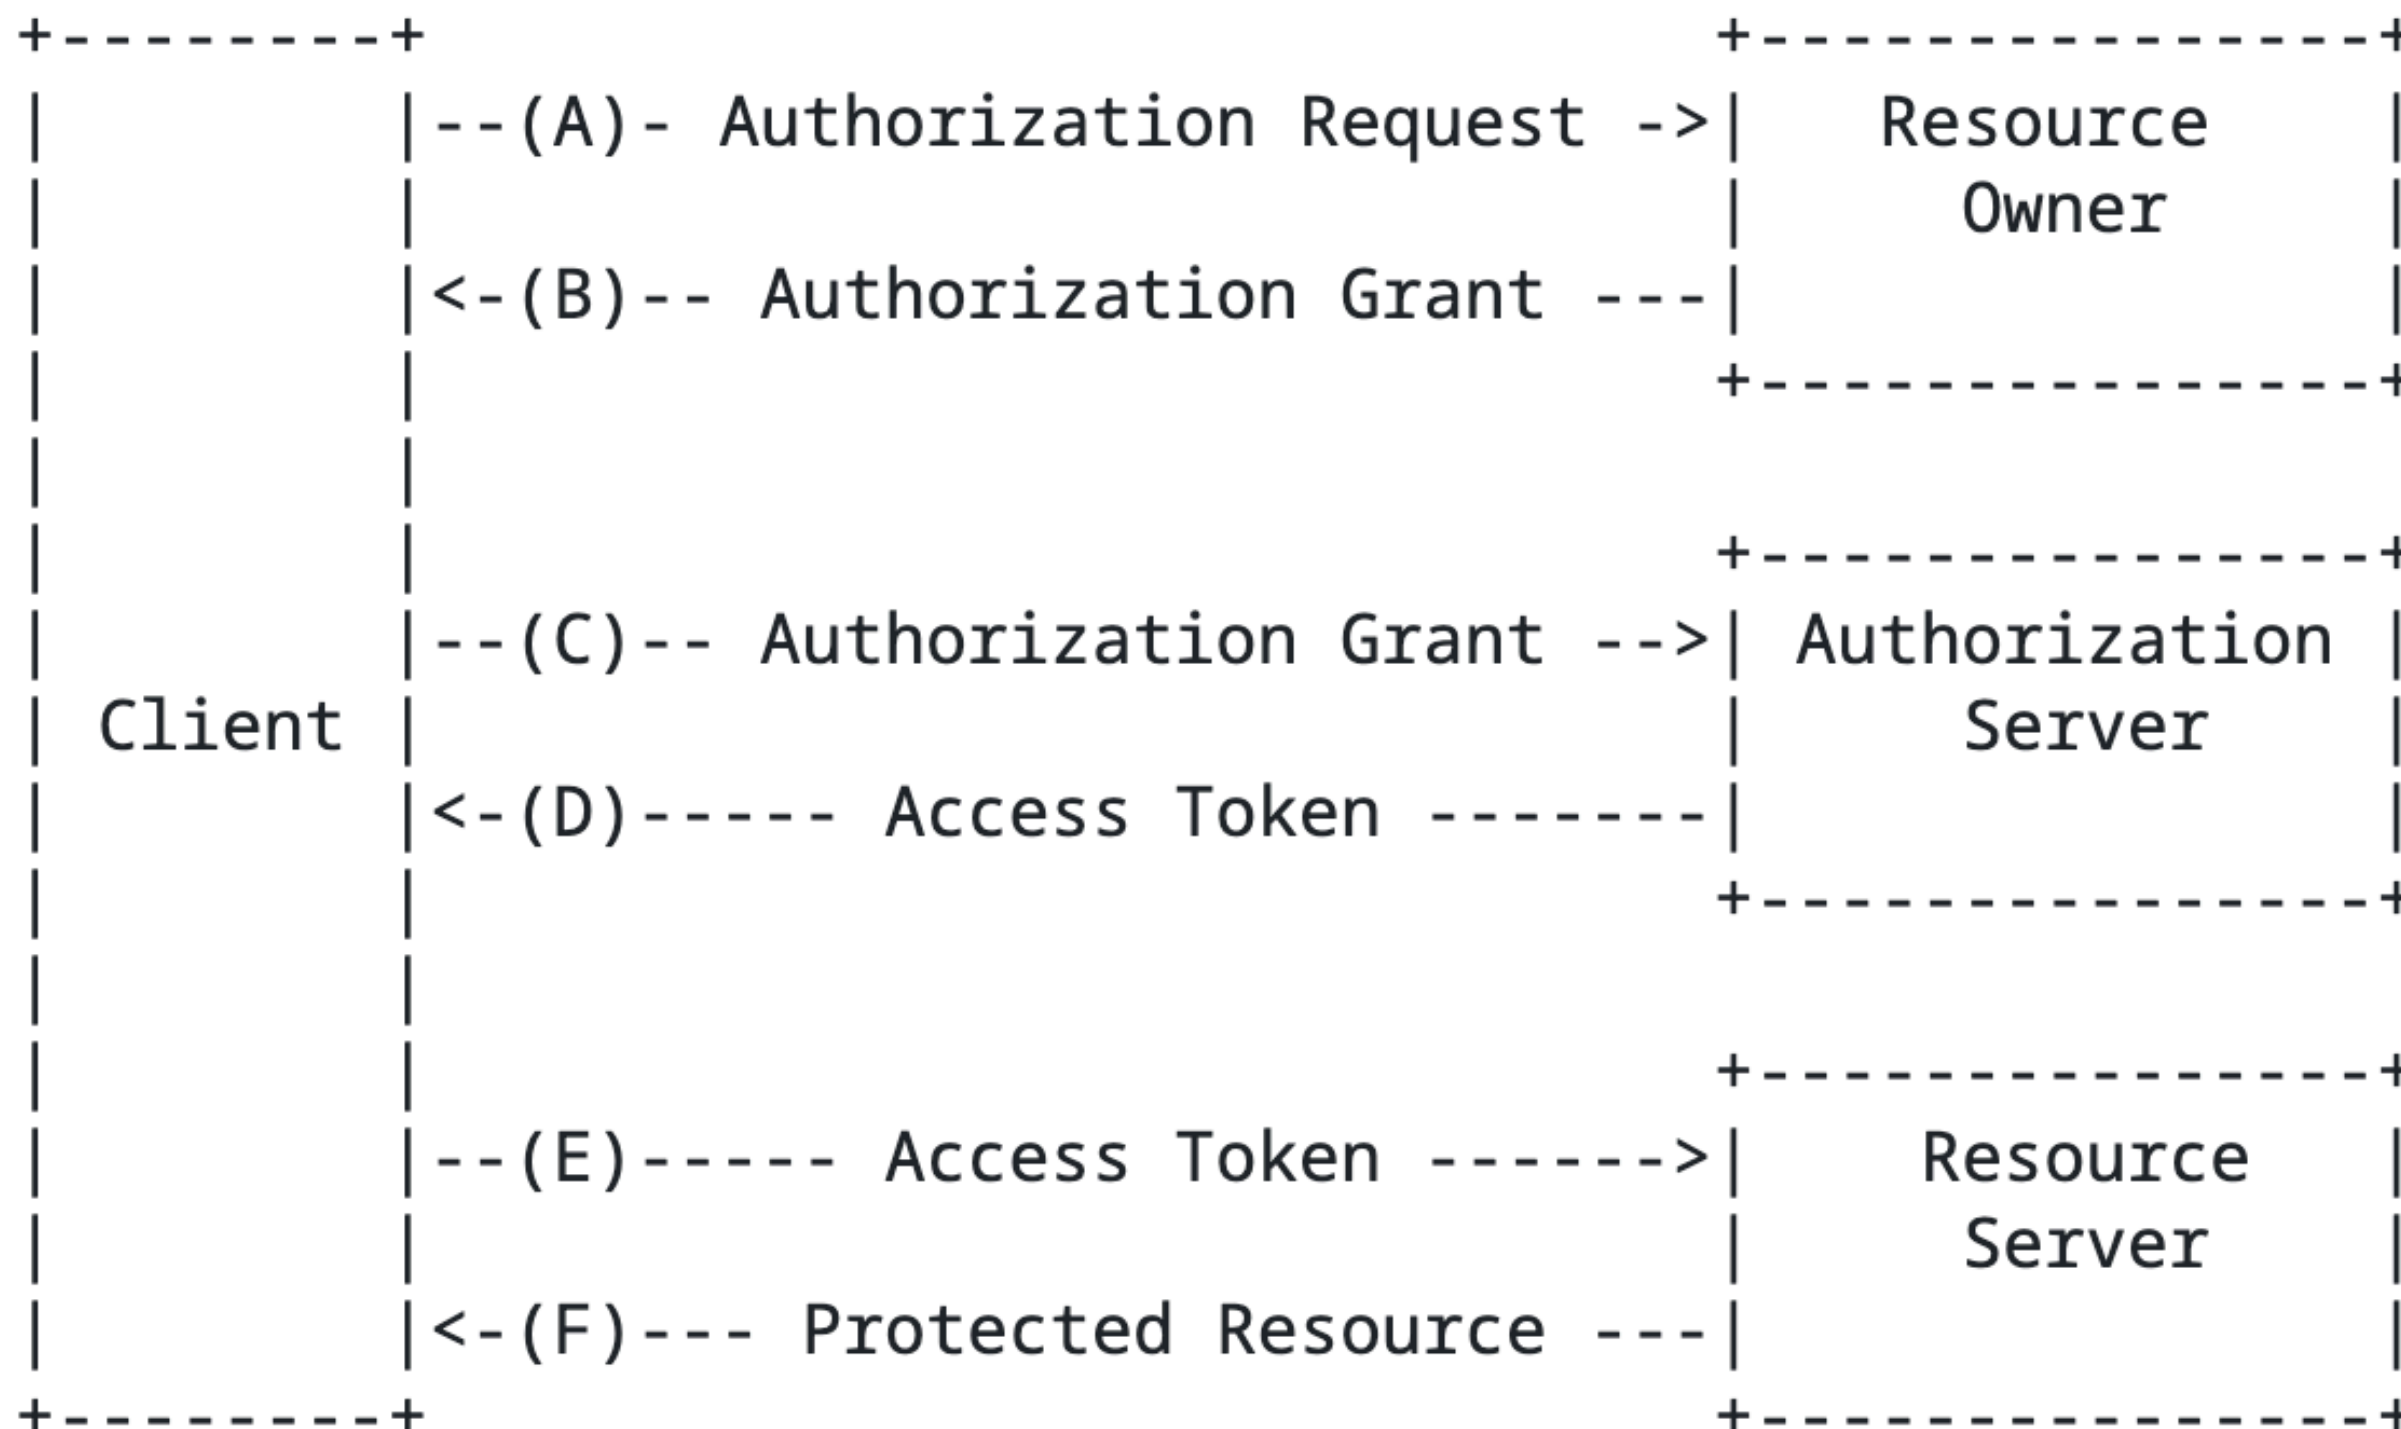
Client

--(A)- Authorization Request ->

Resource Owner

<-(B)-- Authorization Grant ---

--(C)-- Authorization Grant -->

Authorization Server

<-(D)----- Access Token -------

--(E)----- Access Token ------>

Resource Server

<-(F)--- Protected Resource ---